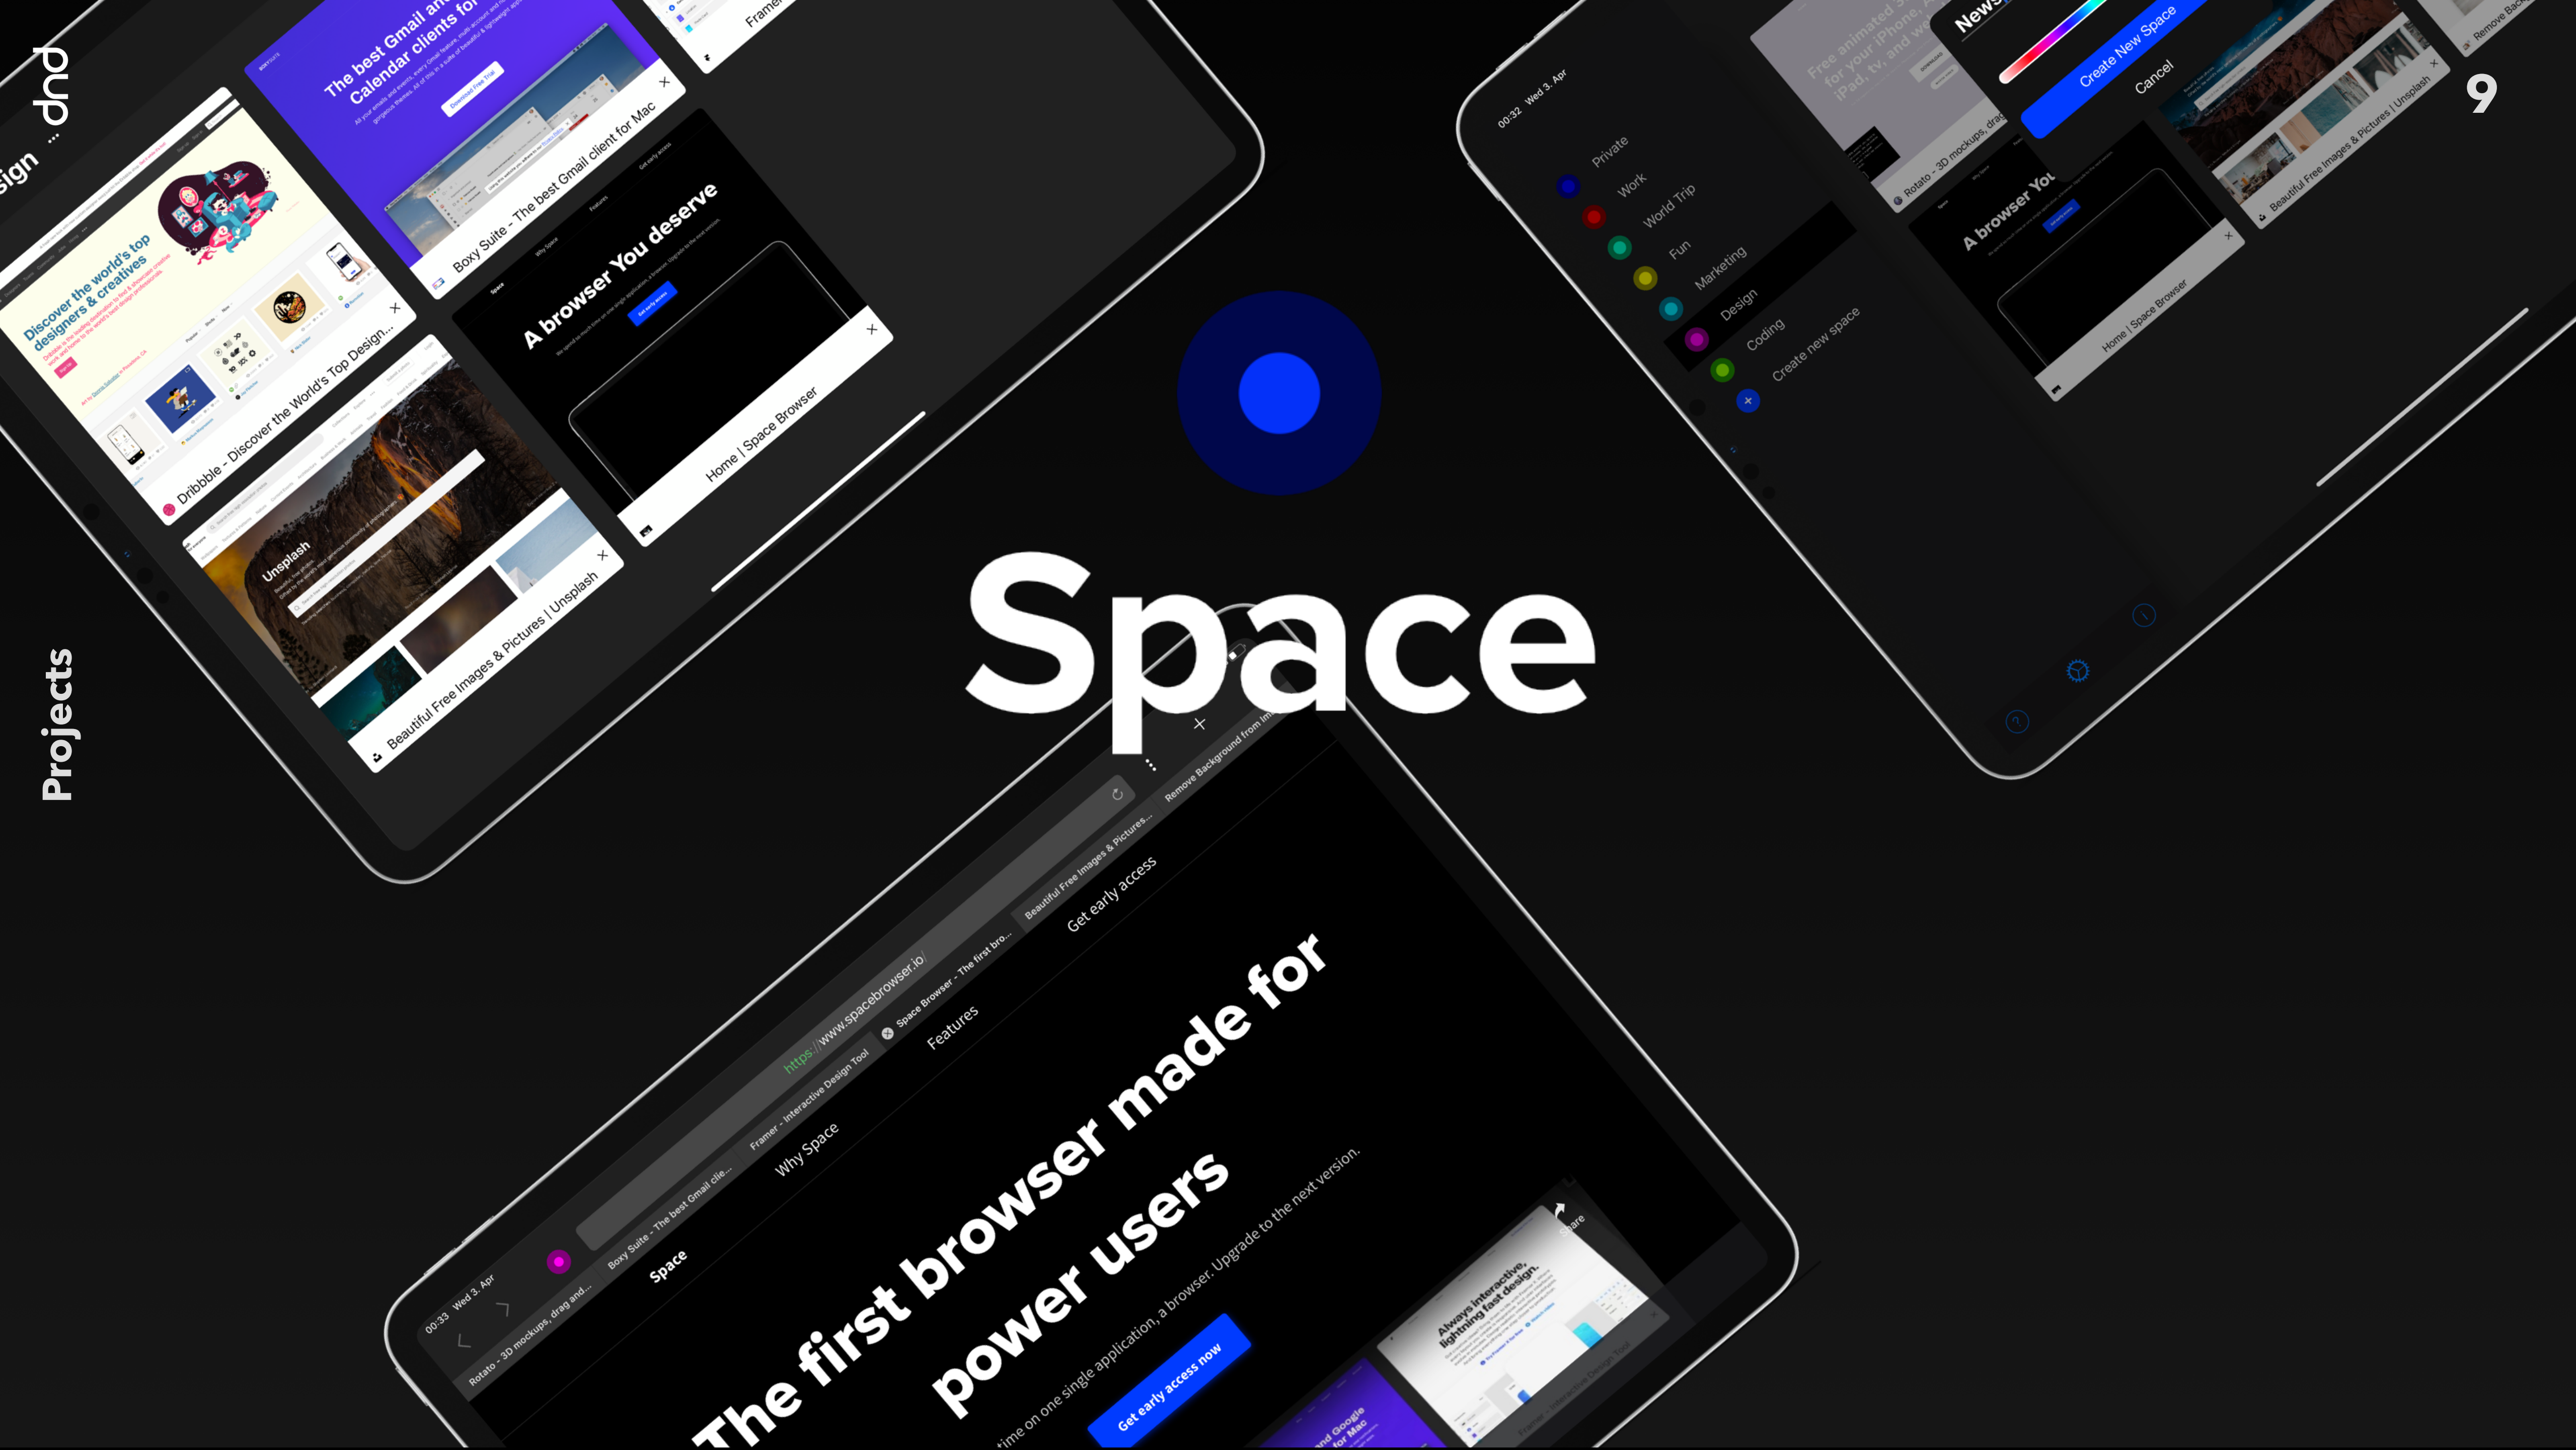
dnd ... sign

Projects

9

The best Gmail and Calendar clients for

Boxy Suite - The best Gmail client for Mac

Discover the world's top designers & creatives

Dribbble - Discover the World's Top Design...

A browser You deserve

Home | Space Browser

Unsplash

Beautiful Free Images & Pictures | Unsplash

Space

00:32 Wed 3. Apr

Private
Work
World Trip
Fun
Marketing
Design
Coding
Create new space

Create New Space
Cancel

Rotato - 3D mockups, drag

A browser You

Home | Space Browser

Beautiful Free Images & Pictures | Unsplash

Remove Back

00:33 Wed 3. Apr

Rotato - 3D mockups, drag and...

Boxy Suite - The best Gmail clie...

Framer - Interactive Design Tool

https://www.spacebrowser.io/

Space Browser - The first bro...

Beautiful Free Images & Pictures...

Remove Background from Im...

Space

Why Space

Features

Get early access

The first browser made for power users

time on one single application, a browser. Upgrade to the next version.

Get early access now

Always interactive, lightning fast design.

Share